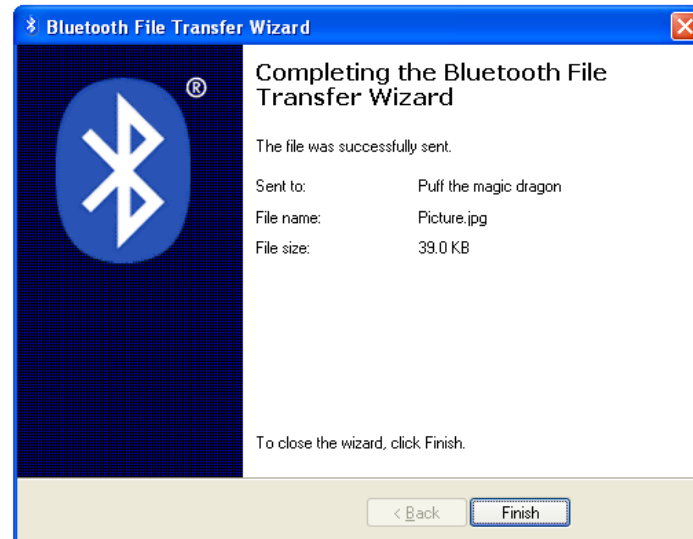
Bluetooth File Transfer Wizard

®

Completing the Bluetooth File Transfer Wizard

The file was successfully sent.

| | |
|---|---|
| Sent to: | Puff the magic dragon |
| File name: | Picture.jpg |
| File size: | 39.0 KB |

To close the wizard, click Finish.

< Back

Finish